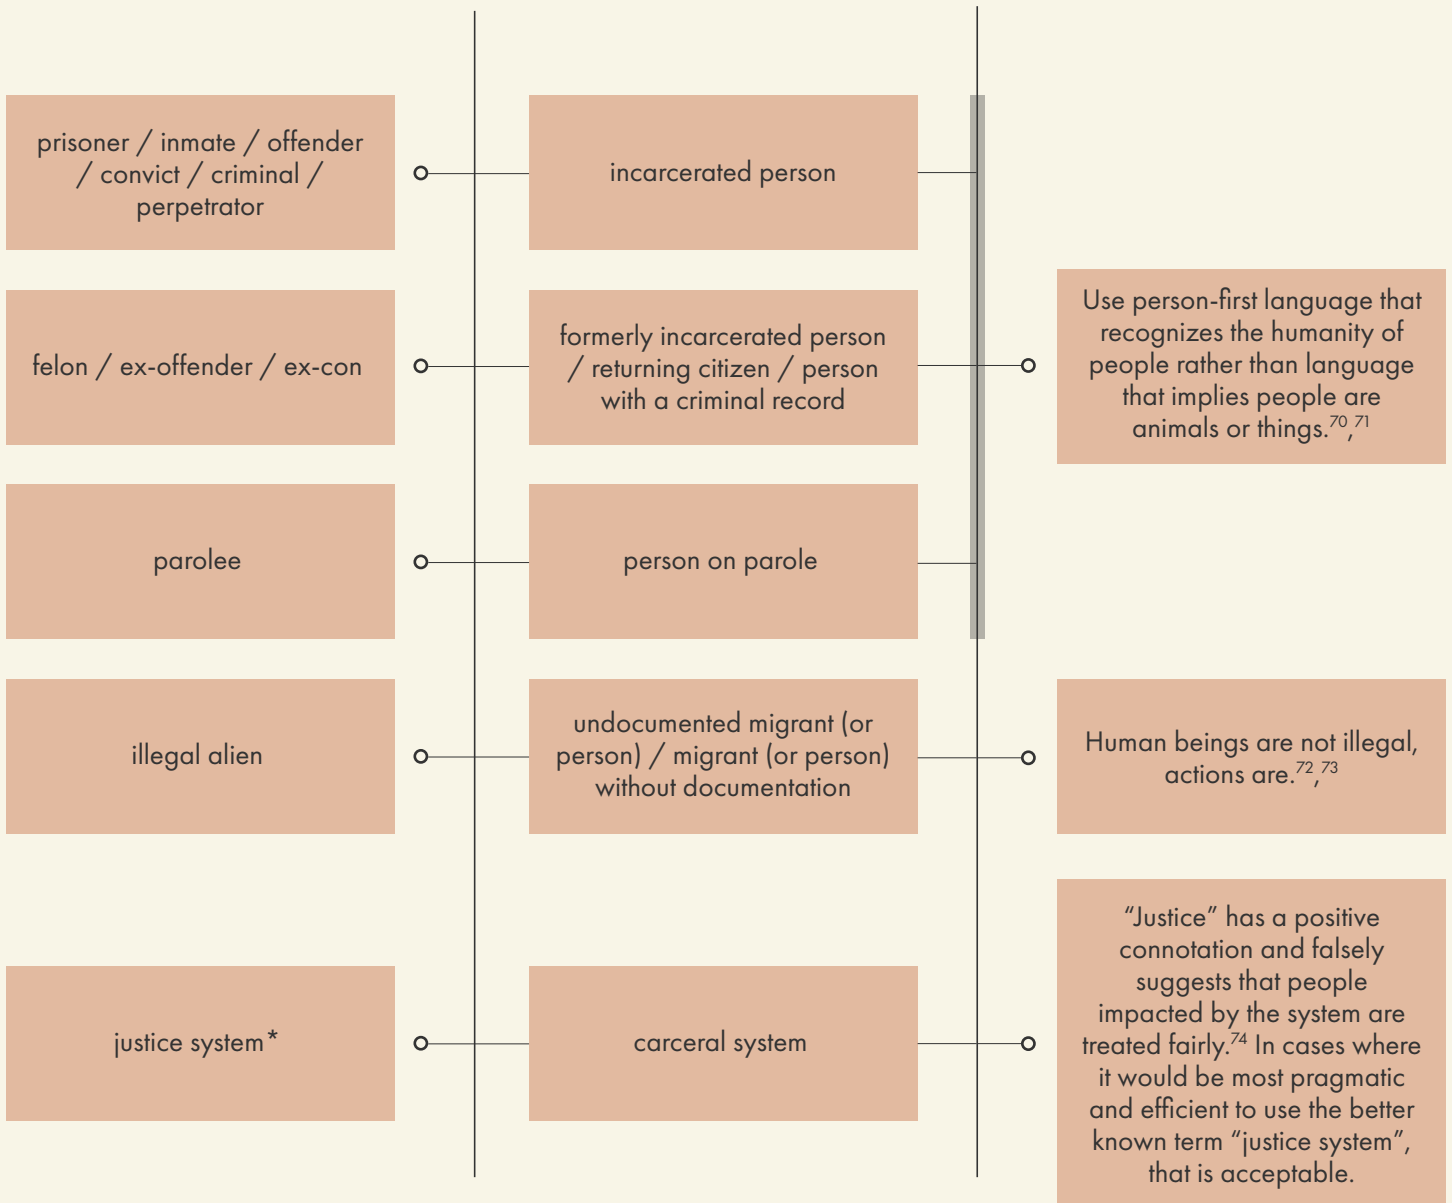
prisoner / inmate / offender / convict / criminal / perpetrator

incarcerated person

felon / ex-offender / ex-con

formerly incarcerated person / returning citizen / person with a criminal record

Use person-first language that recognizes the humanity of people rather than language that implies people are animals or things.$^{70}$,$^{71}$

parolee

person on parole

illegal alien

undocumented migrant (or person) / migrant (or person) without documentation

Human beings are not illegal, actions are.$^{72}$,$^{73}$

justice system*

carceral system

"Justice" has a positive connotation and falsely suggests that people impacted by the system are treated fairly.$^{74}$ In cases where it would be most pragmatic and efficient to use the better known term "justice system", that is acceptable.